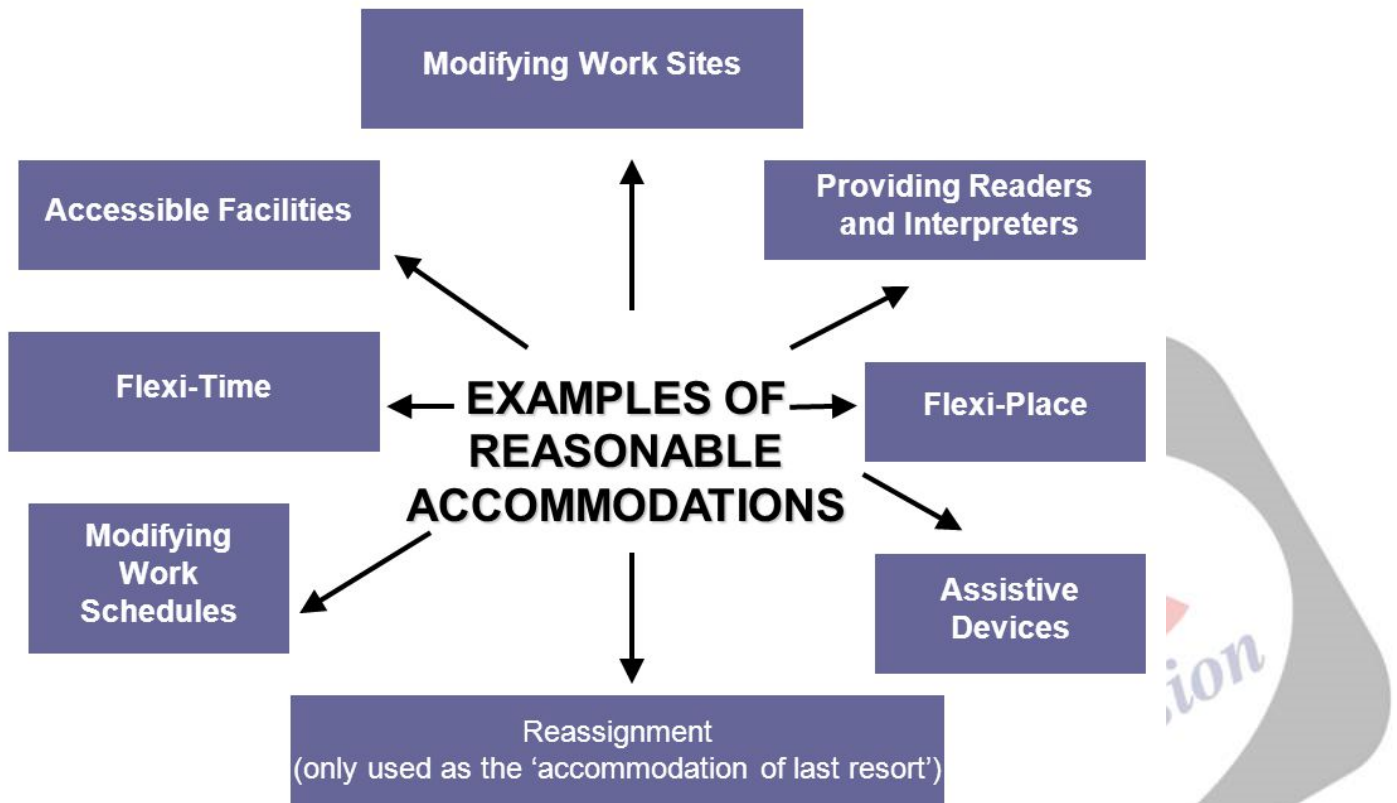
Modifying Work Sites

Accessible Facilities

Providing Readers and Interpreters

Flexi-Time

EXAMPLES OF REASONABLE ACCOMMODATIONS

Flexi-Place

Modifying Work Schedules

Assistive Devices

Reassignment (only used as the 'accommodation of last resort')

ion